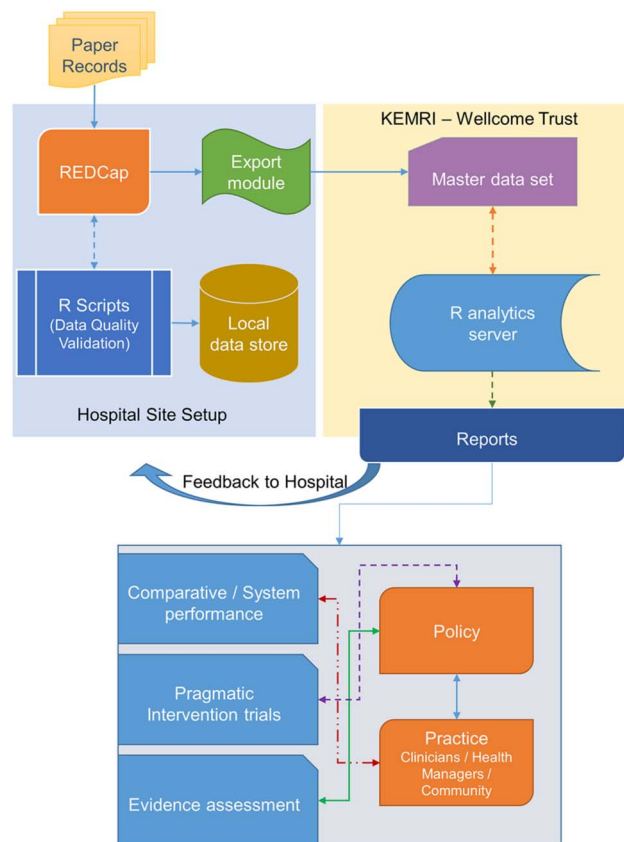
Paper Records

REDCap

Export module

R Scripts (Data Quality Validation)

Local data store

Hospital Site Setup

KEMRI – Wellcome Trust

Master data set

R analytics server

Reports

Feedback to Hospital

Comparative / System performance

Pragmatic Intervention trials

Evidence assessment

Policy

Practice
Clinicians / Health Managers / Community